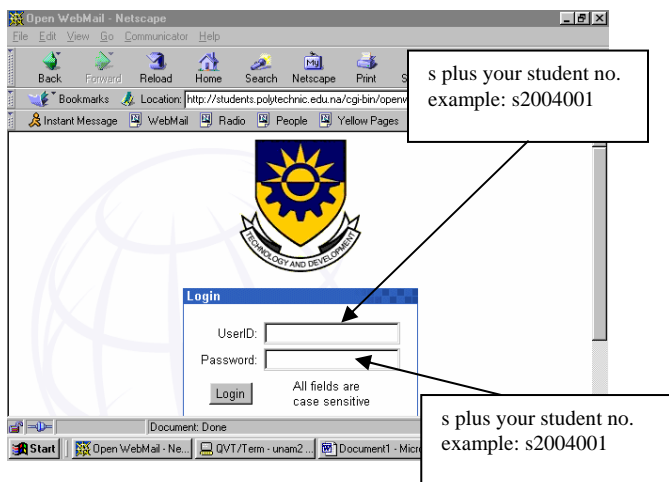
Open WebMail - Netscape

File Edit View Go Communicator Help

Back Forward Reload Home Search Netscape Print S

Bookmarks Location: http://students.polytechnic.edu.na/cgi-bin/openw

Instant Message WebMail Radio People Yellow Pages

s plus your student no.
example: s2004001

TECHNOLOGY AND DEVELOPMENT

Login

UserID:

Password:

Login

All fields are case sensitive

s plus your student no.
example: s2004001

Document: Done

Start Open WebMail - Ne... QVT/Term - unam2 ... Document1 - Micr